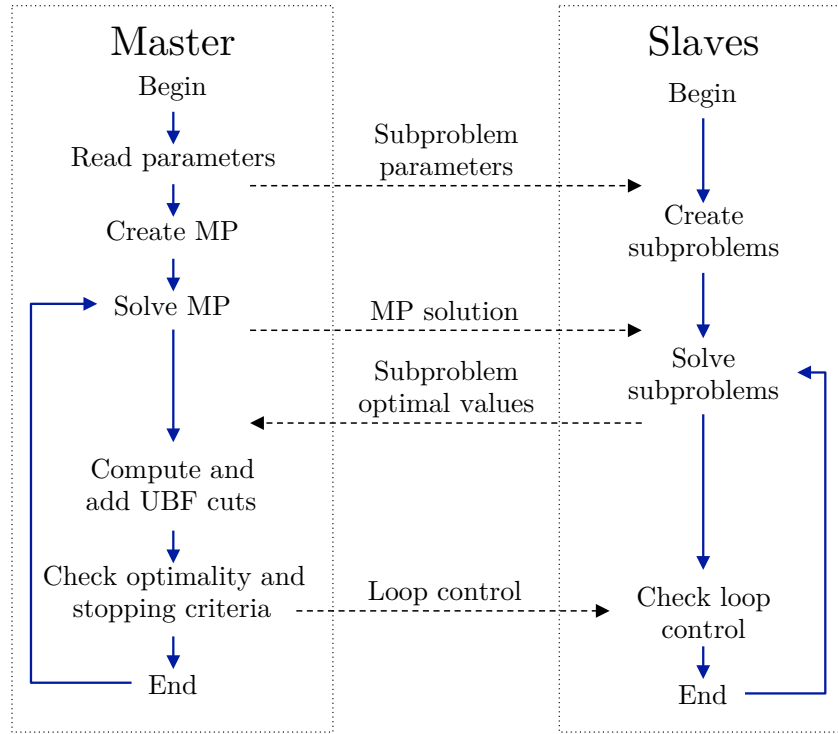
Master

Begin

Read parameters

Create MP

Solve MP

Compute and add UBF cuts

Check optimality and stopping criteria

End

Subproblem parameters

MP solution

Subproblem optimal values

Loop control

Slaves

Begin

Create subproblems

Solve subproblems

Check loop control

End